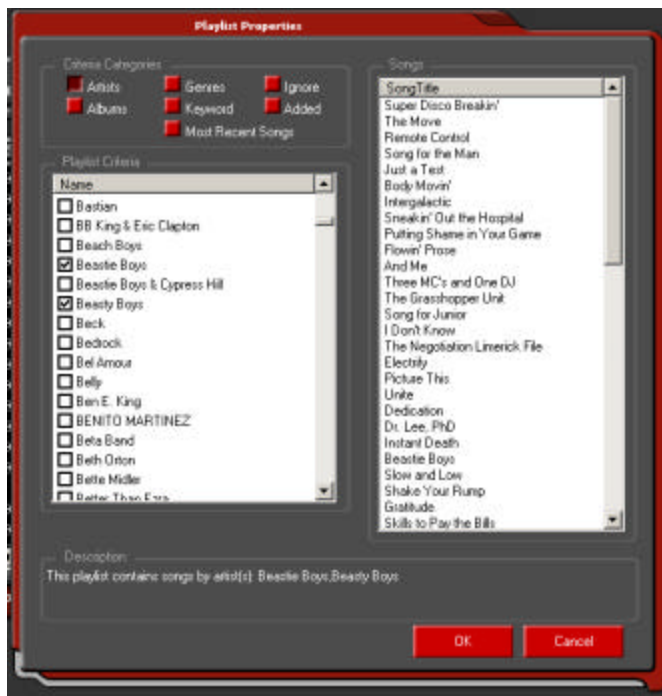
Playlist Properties

Criteria Categories
Artists
Albums
Genres
Keyword
Most Recent Songs
Ignore
Added

Playlist Criteria
Name
Bastian
BB King & Eric Clapton
Beach Boys
Beastie Boys
Beastie Boys & Cypress Hill
Beasty Boys
Beck
Bedrock
Bel Amour
Belly
Ben E. King
BENITO MARTINEZ
Beta Band
Beth Orton
Bette Midler
Better Than Ezra

Songs
SongTitle
Super Disco Breakin'
The Move
Remote Control
Song for the Man
Just a Test
Body Movin'
Intergalactic
Sneakin' Out the Hospital
Putting Shame in Your Game
Flowin' Prose
And Me
Three MC's and One DJ
The Grasshopper Unit
Song for Junior
I Don't Know
The Negotiation Limerick File
Electrify
Picture This
Unite
Dedication
Dr. Lee, PhD
Instant Death
Beastie Boys
Slow and Low
Shake Your Rump
Gratitude
Skills to Pay the Bills

Description
This playlist contains songs by artist(s): Beastie Boys,Beasty Boys

OK
Cancel